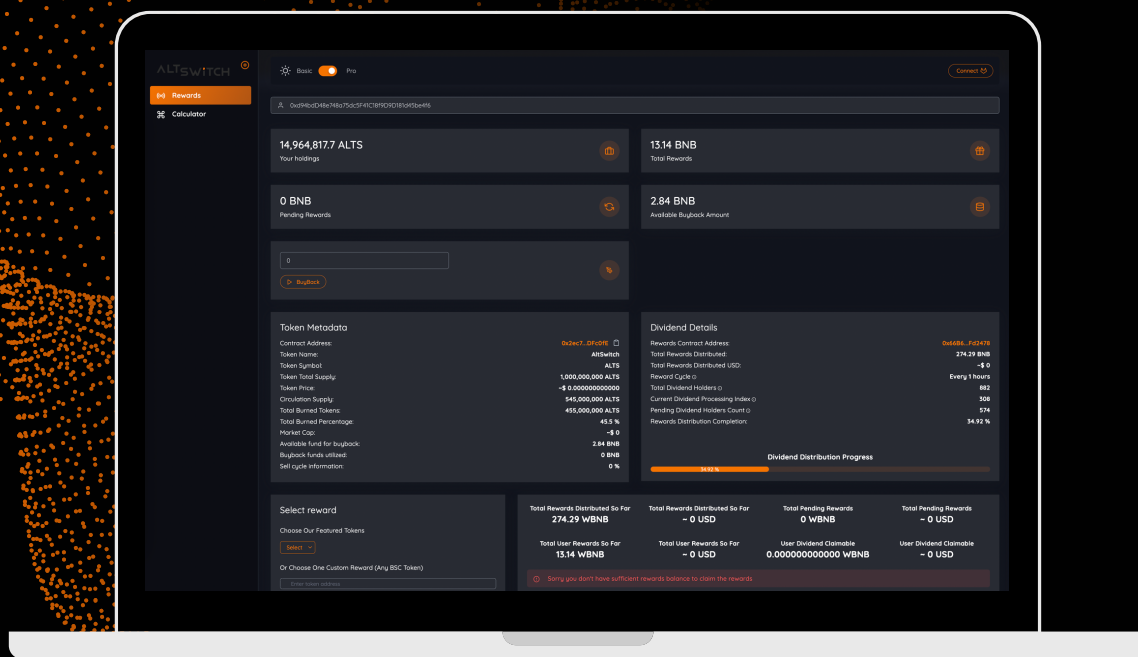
ALTSWITCH

Rewards
Calculator

Basic Pro

Connect

0xd94bdD48e748a75dc5F41C18f9D9D181d45be4f6

14,964,817.7 ALTS
Your holdings

13.14 BNB
Total Rewards

0 BNB
Pending Rewards

2.84 BNB
Available Buyback Amount

0

BuyBack

Token Metadata

| | |
|---|---|
| Contract Address: | 0x2ec7...DFc0fE |
| Token Name: | AltSwitch |
| Token Symbol: | ALTS |
| Token Total Supply: | 1,000,000,000 ALTS |
| Token Price: | ~$ 0.000000000000 |
| Circulation Supply: | 545,000,000 ALTS |
| Total Burned Tokens: | 455,000,000 ALTS |
| Total Burned Percentage: | 45.5 % |
| Market Cap: | ~$ 0 |
| Available fund for buyback: | 2.84 BNB |
| Buyback funds utilized: | 0 BNB |
| Sell cycle information: | 0 % |

Dividend Details

| | |
|---|---|
| Rewards Contract Address: | 0x66B6...Fd2478 |
| Total Rewards Distributed: | 274.29 BNB |
| Total Rewards Distributed USD: | ~$ 0 |
| Reward Cycle | Every 1 hours |
| Total Dividend Holders | 882 |
| Current Dividend Processing Index | 308 |
| Pending Dividend Holders Count | 574 |
| Rewards Distribution Completion: | 34.92 % |

Dividend Distribution Progress
34.92 %

Select reward
Choose Our Featured Tokens
Select
Or Choose One Custom Reward (Any BSC Token)
Enter token address

Total Rewards Distributed So Far
274.29 WBNB

Total Rewards Distributed So Far
~ 0 USD

Total Pending Rewards
0 WBNB

Total Pending Rewards
~ 0 USD

Total User Rewards So Far
13.14 WBNB

Total User Rewards So Far
~ 0 USD

User Dividend Claimable
0.000000000000 WBNB

User Dividend Claimable
~ 0 USD

Sorry you don't have sufficient rewards balance to claim the rewards